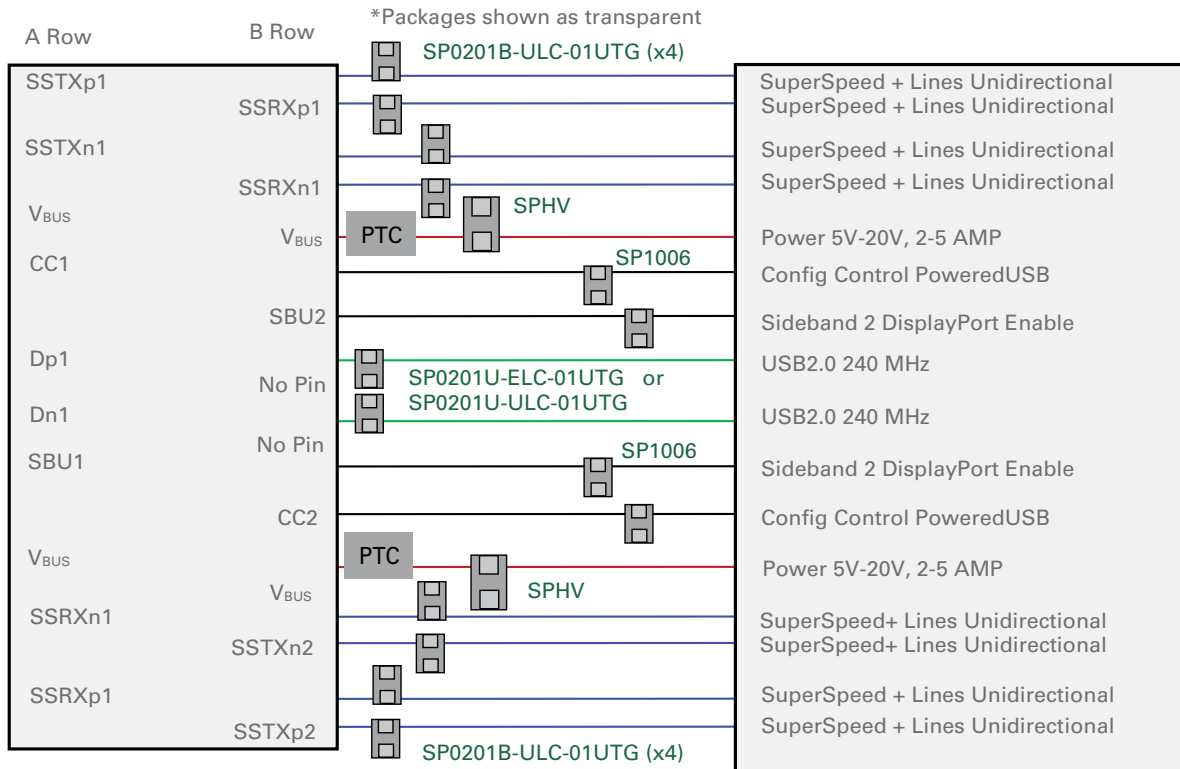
*Packages shown as transparent

A Row

B Row

SP0201B-ULC-01UTG (x4)

SSTXp1

SSRXp1

SSTXn1

SSRXn1

$V_{BUS}$

$V_{BUS}$

PTC

SPHV

CC1

SP1006

SBU2

Dp1

No Pin

SP0201U-ELC-01UTG or SP0201U-ULC-01UTG

Dn1

No Pin

SP1006

SBU1

CC2

$V_{BUS}$

PTC

$V_{BUS}$

SPHV

SSRXn1

SSTXn2

SSRXp1

SSTXp2

SP0201B-ULC-01UTG (x4)

SuperSpeed + Lines Unidirectional

SuperSpeed + Lines Unidirectional

SuperSpeed + Lines Unidirectional

SuperSpeed + Lines Unidirectional

Power 5V-20V, 2-5 AMP

Config Control PoweredUSB

Sideband 2 DisplayPort Enable

USB2.0 240 MHz

USB2.0 240 MHz

Sideband 2 DisplayPort Enable

Config Control PoweredUSB

Power 5V-20V, 2-5 AMP

SuperSpeed+ Lines Unidirectional

SuperSpeed+ Lines Unidirectional

SuperSpeed + Lines Unidirectional

SuperSpeed + Lines Unidirectional